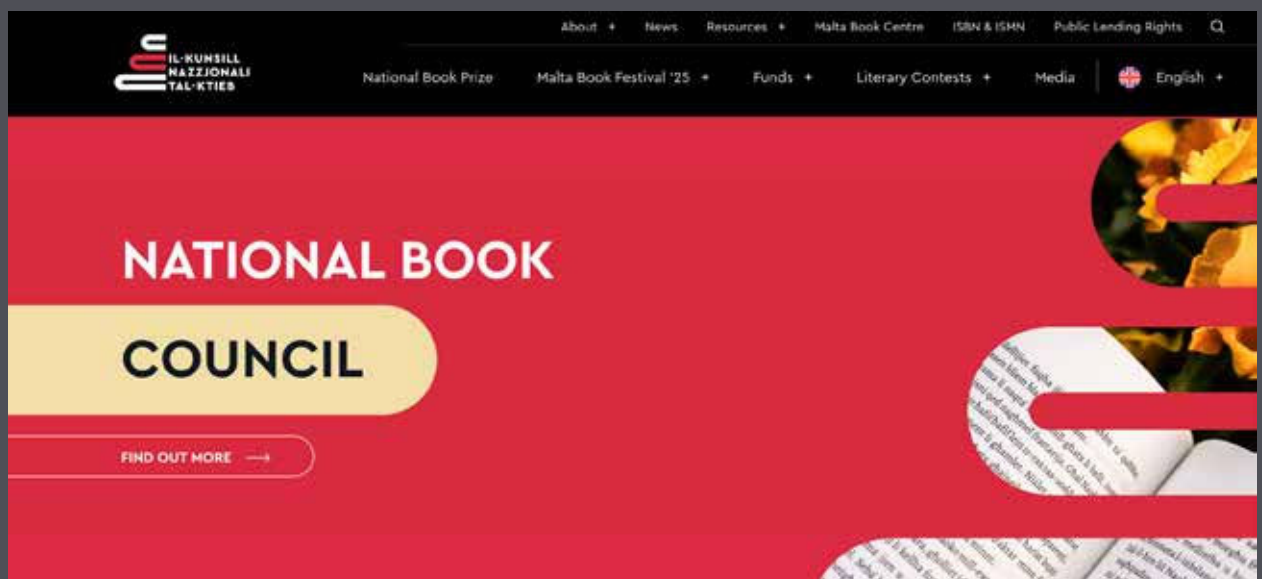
IL-KUNSILL NAZZJONALI TAL-KTIEB

About + News Resources + Malta Book Centre ISBN & ISMN Public Lending Rights

National Book Prize Malta Book Festival '25 + Funds + Literary Contests + Media English +

NATIONAL BOOK

COUNCIL

FIND OUT MORE ⟶